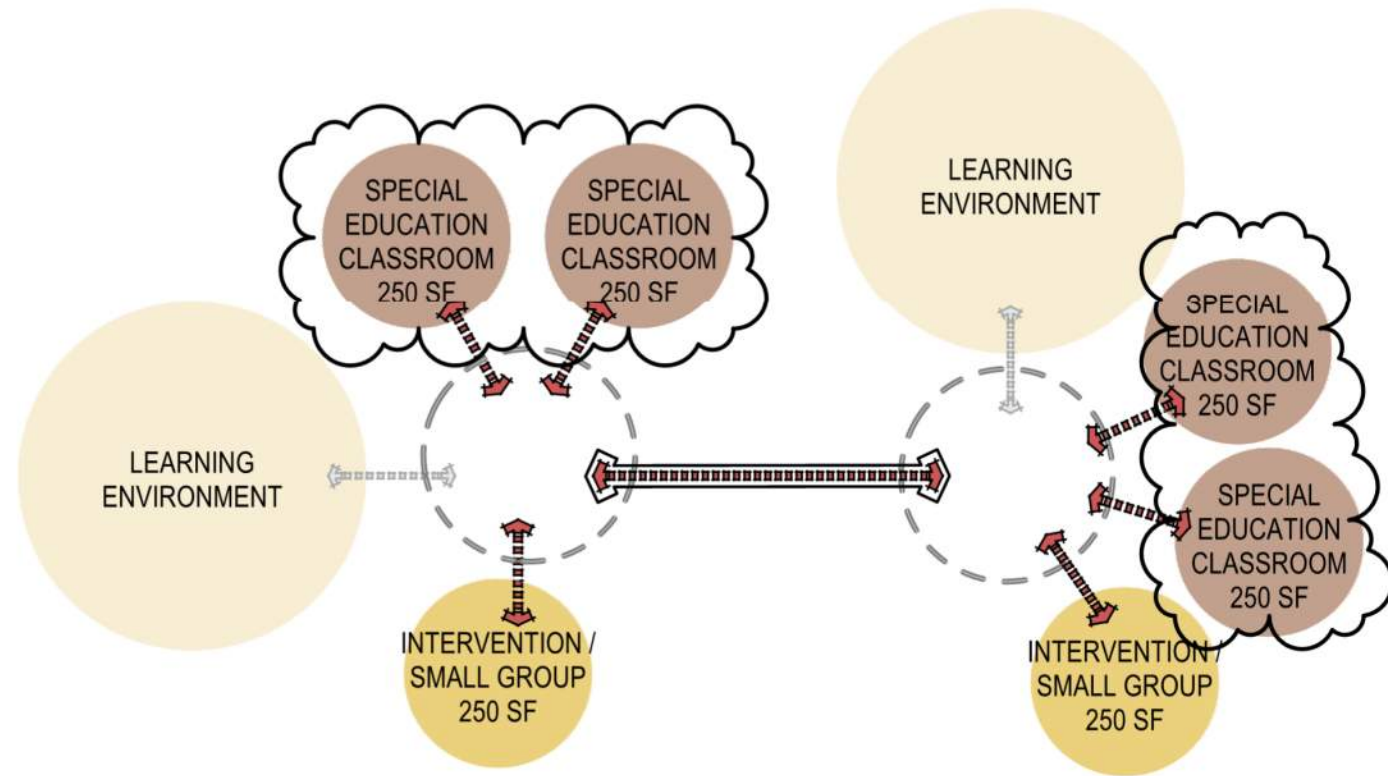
SPECIAL EDUCATION CLASSROOM 250 SF

SPECIAL EDUCATION CLASSROOM 250 SF

LEARNING ENVIRONMENT

LEARNING ENVIRONMENT

SPECIAL EDUCATION CLASSROOM 250 SF

SPECIAL EDUCATION CLASSROOM 250 SF

INTERVENTION / SMALL GROUP 250 SF

INTERVENTION / SMALL GROUP 250 SF